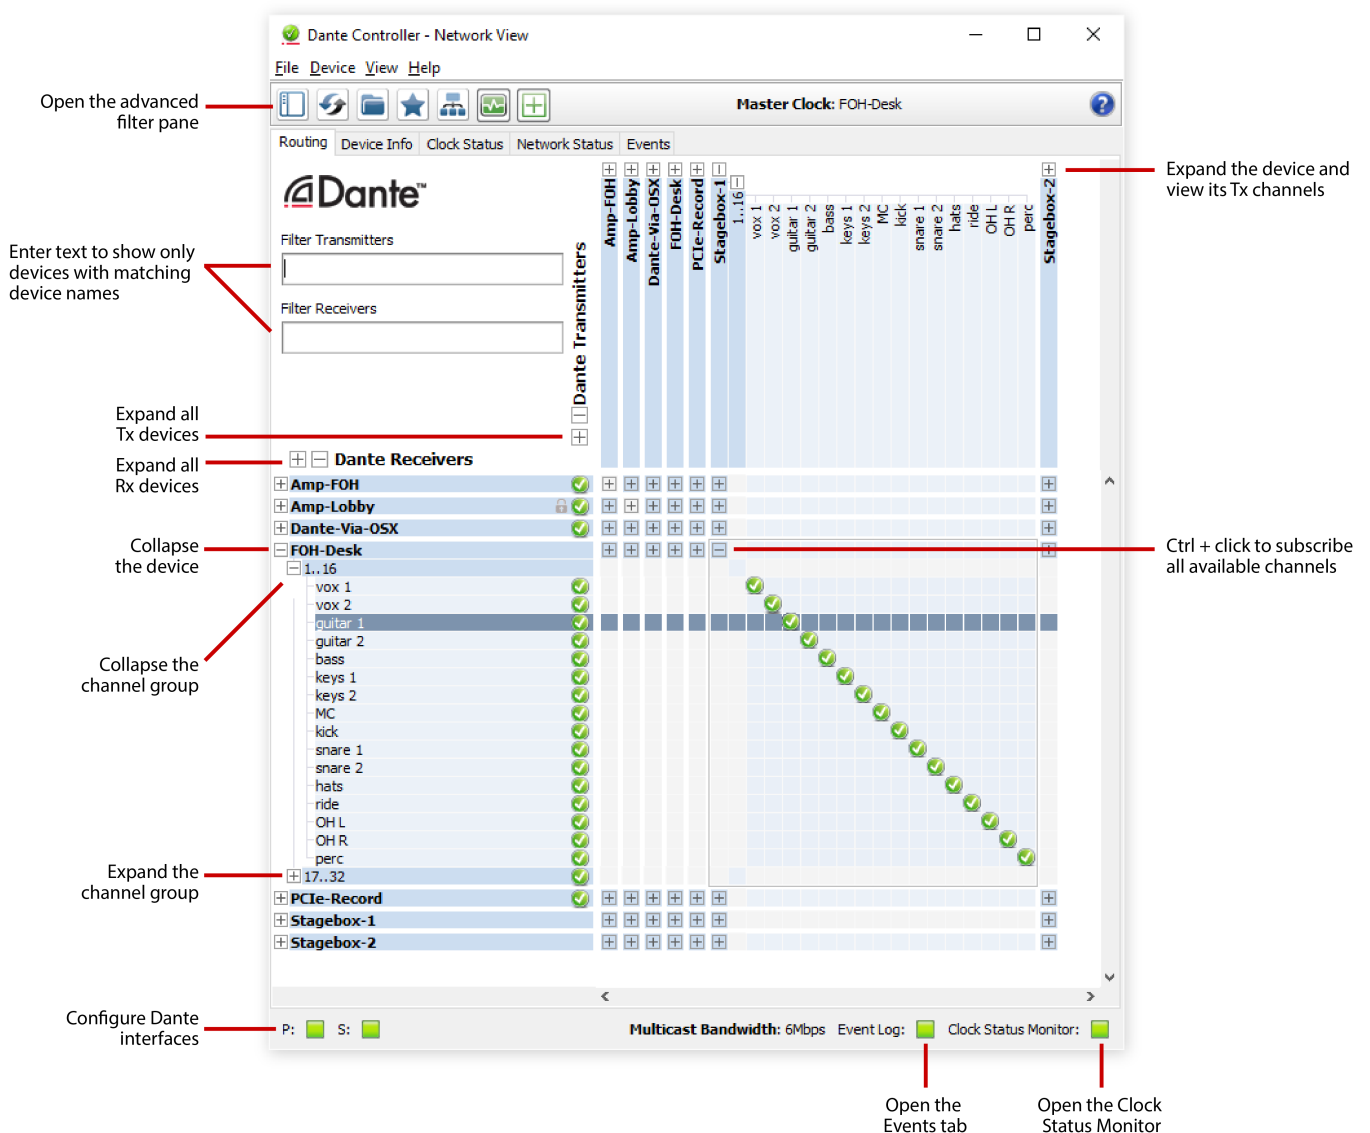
Dante Controller - Network View

File Device View Help

Open the advanced filter pane

Master Clock: FOH-Desk

Routing Device Info Clock Status Network Status Events

Dante

Filter Transmitters

Filter Receivers

Enter text to show only devices with matching device names

Dante Transmitters

Amp-FOH
Amp-Lobby
Dante-Via-OSX
FOH-Desk
PCIe-Record
Stagebox-1
1..16
vox 1
vox 2
guitar 1
guitar 2
bass
keys 1
keys 2
MC
kick
snare 1
snare 2
hats
ride
OH L
OH R
perc
Stagebox-2

Expand the device and view its Tx channels

Expand all Tx devices

Expand all Rx devices

Dante Receivers

Amp-FOH
Amp-Lobby
Dante-Via-OSX
FOH-Desk
1..16
vox 1
vox 2
guitar 1
guitar 2
bass
keys 1
keys 2
MC
kick
snare 1
snare 2
hats
ride
OH L
OH R
perc
17..32
PCIe-Record
Stagebox-1
Stagebox-2

Collapse the device

Ctrl + click to subscribe all available channels

Collapse the channel group

Expand the channel group

Configure Dante interfaces

P: S:

Multicast Bandwidth: 6Mbps Event Log: Clock Status Monitor:

Open the Events tab

Open the Clock Status Monitor